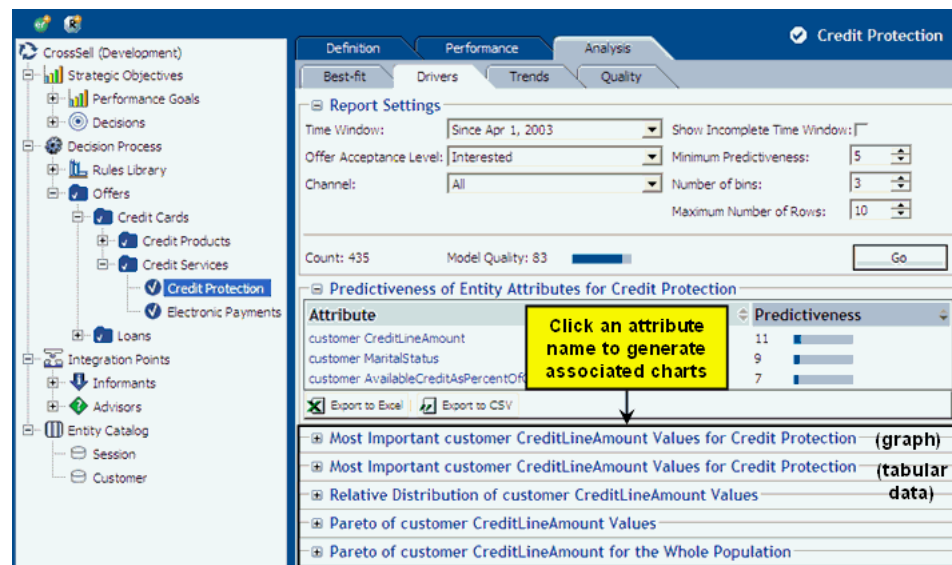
CrossSell (Development)
Strategic Objectives
Performance Goals
Decisions
Decision Process
Rules Library
Offers
Credit Cards
Credit Products
Credit Services
Credit Protection
Electronic Payments
Loans
Integration Points
Informants
Advisors
Entity Catalog
Session
Customer

Credit Protection

Definition | Performance | Analysis

Best-fit | Drivers | Trends | Quality

⊟ Report Settings

Time Window: Since Apr 1, 2003
Offer Acceptance Level: Interested
Channel: All
Show Incomplete Time Window:
Minimum Predictiveness: 5
Number of bins: 3
Maximum Number of Rows: 10

Count: 435 Model Quality: 83

Go

⊟ Predictiveness of Entity Attributes for Credit Protection

| Attribute | Predictiveness |
|---|---|
| customer CreditLineAmount | 11 |
| customer MaritalStatus | 9 |
| customer AvailableCreditAsPercentOf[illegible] | 7 |

Export to Excel | Export to CSV

Click an attribute name to generate associated charts

⊞ Most Important customer CreditLineAmount Values for Credit Protection (graph)
⊞ Most Important customer CreditLineAmount Values for Credit Protection (tabular data)
⊞ Relative Distribution of customer CreditLineAmount Values
⊞ Pareto of customer CreditLineAmount Values
⊞ Pareto of customer CreditLineAmount for the Whole Population